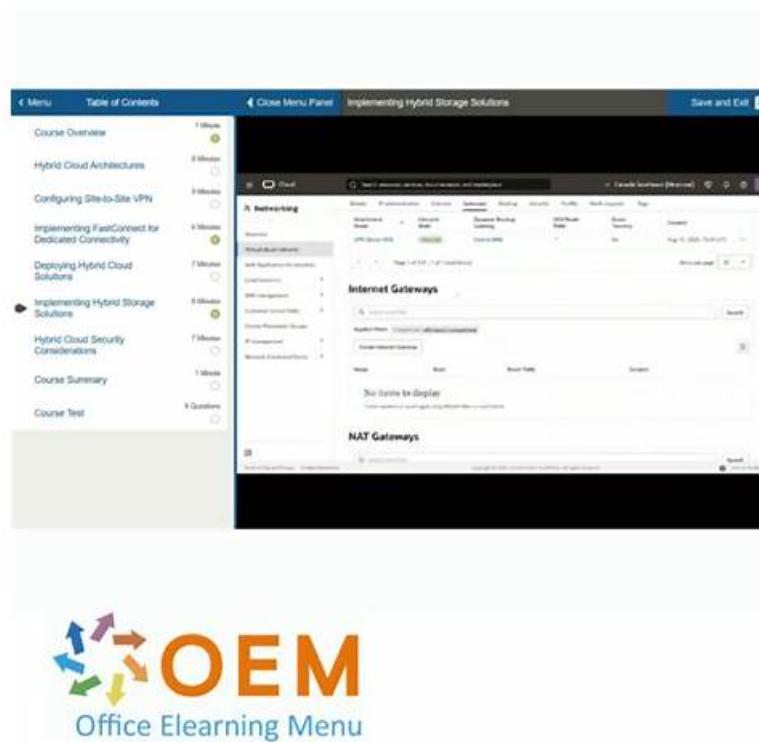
< Menu Table of Contents

< Close Menu Panel Implementing Hybrid Storage Solutions

Save and Exit

Course Overview 1 Minute

Hybrid Cloud Architectures 8 Minutes

Configuring Site-to-Site VPN 9 Minutes

Implementing FastConnect for Dedicated Connectivity 6 Minutes

Deploying Hybrid Cloud Solutions 7 Minutes

Implementing Hybrid Storage Solutions 8 Minutes

Hybrid Cloud Security Considerations 7 Minutes

Course Summary 1 Minute

Course Test 6 Questions

Networking

Internet Gateways

No items to display

Create Internet Gateway

NAT Gateways

OEM

Office Elearning Menu